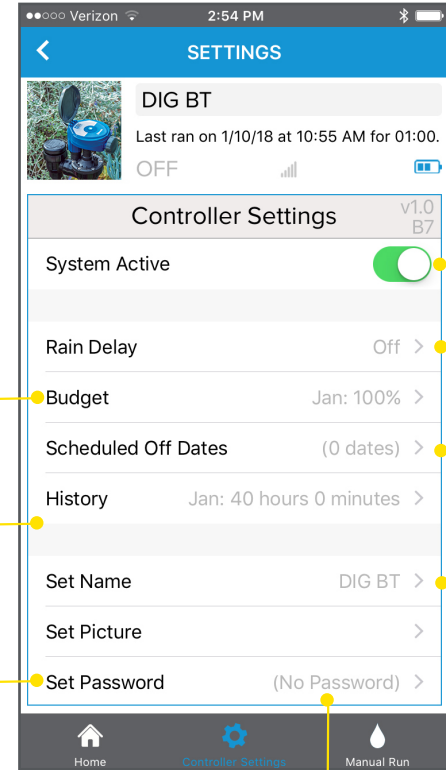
●●○○○ Verizon 2:54 PM

SETTINGS

DIG BT

Last ran on 1/10/18 at 10:55 AM for 01:00.

OFF

Controller Settings

v1.0 B7

System Active

Rain Delay Off

Budget Jan: 100%

Scheduled Off Dates (0 dates)

History Jan: 40 hours 0 minutes

Set Name DIG BT

Set Picture

Set Password (No Password)

Home

Controller Settings

Manual Run